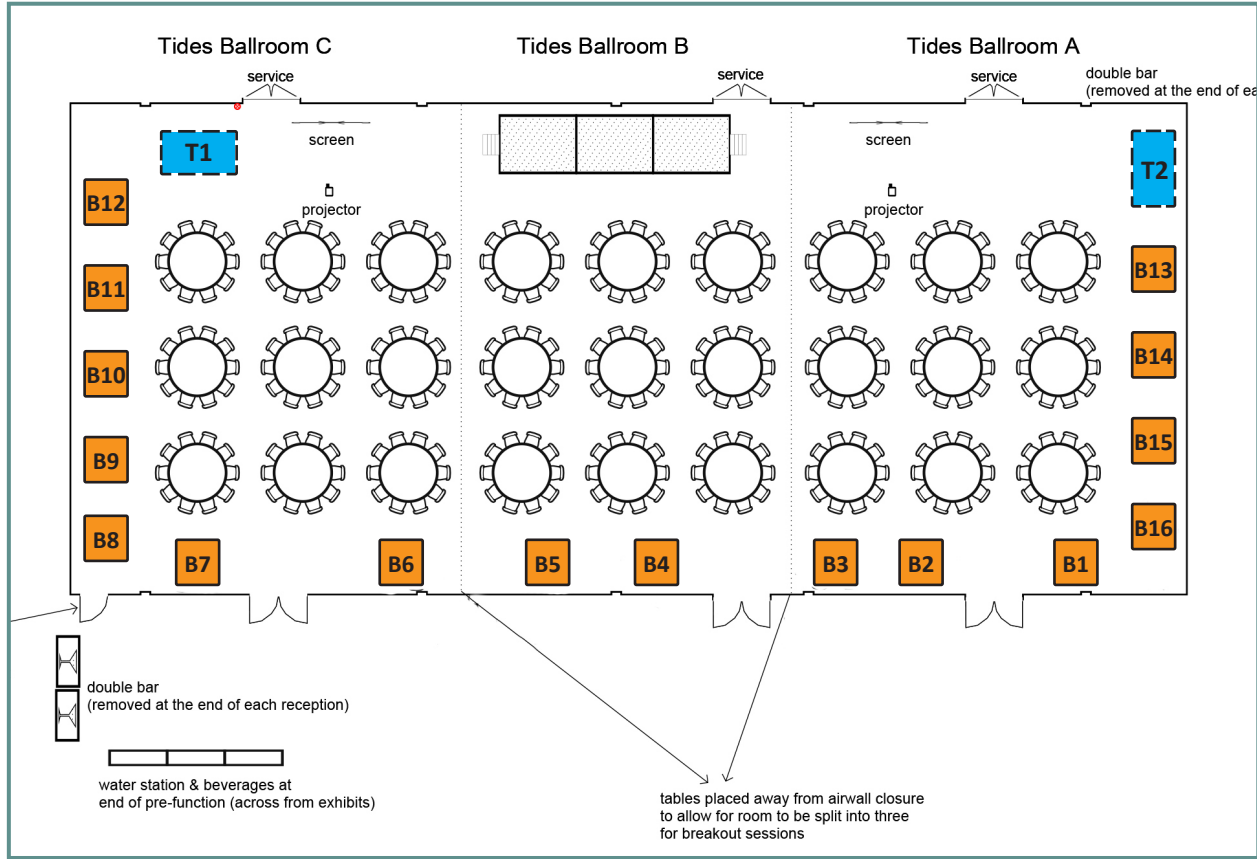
Tides Ballroom C

Tides Ballroom B

Tides Ballroom A

service

service

service

double bar
(removed at the end of ea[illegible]

screen

screen

T1

T2

projector

projector

B12

B11

B10

B9

B8

B7

B6

B5

B4

B3

B2

B1

B13

B14

B15

B16

double bar
(removed at the end of each reception)

water station & beverages at
end of pre-function (across from exhibits)

tables placed away from airwall closure
to allow for room to be split into three
for breakout sessions